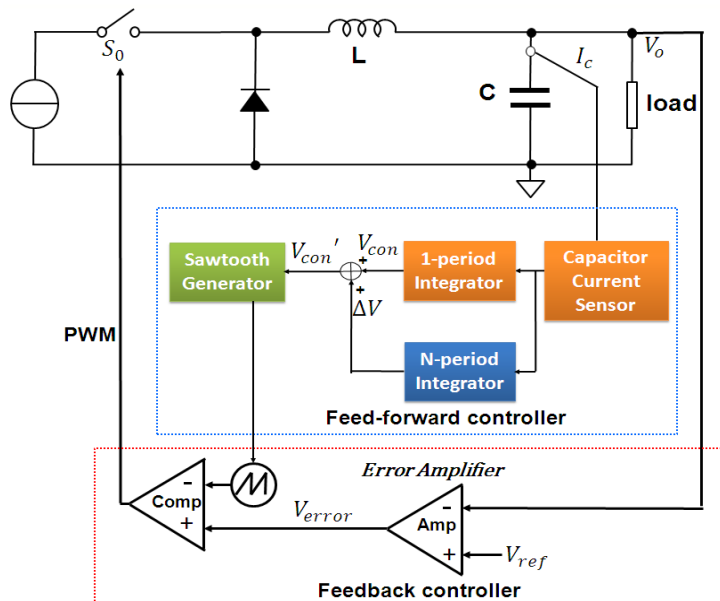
$S_0$

L

$I_c$

$V_o$

C

load

Sawtooth Generator

$V_{con}'$

$V_{con}$

+

+

$\Delta V$

1-period Integrator

Capacitor Current Sensor

N-period Integrator

Feed-forward controller

PWM

Error Amplifier

-

Comp

+

$V_{error}$

-

Amp

+

$V_{ref}$

Feedback controller